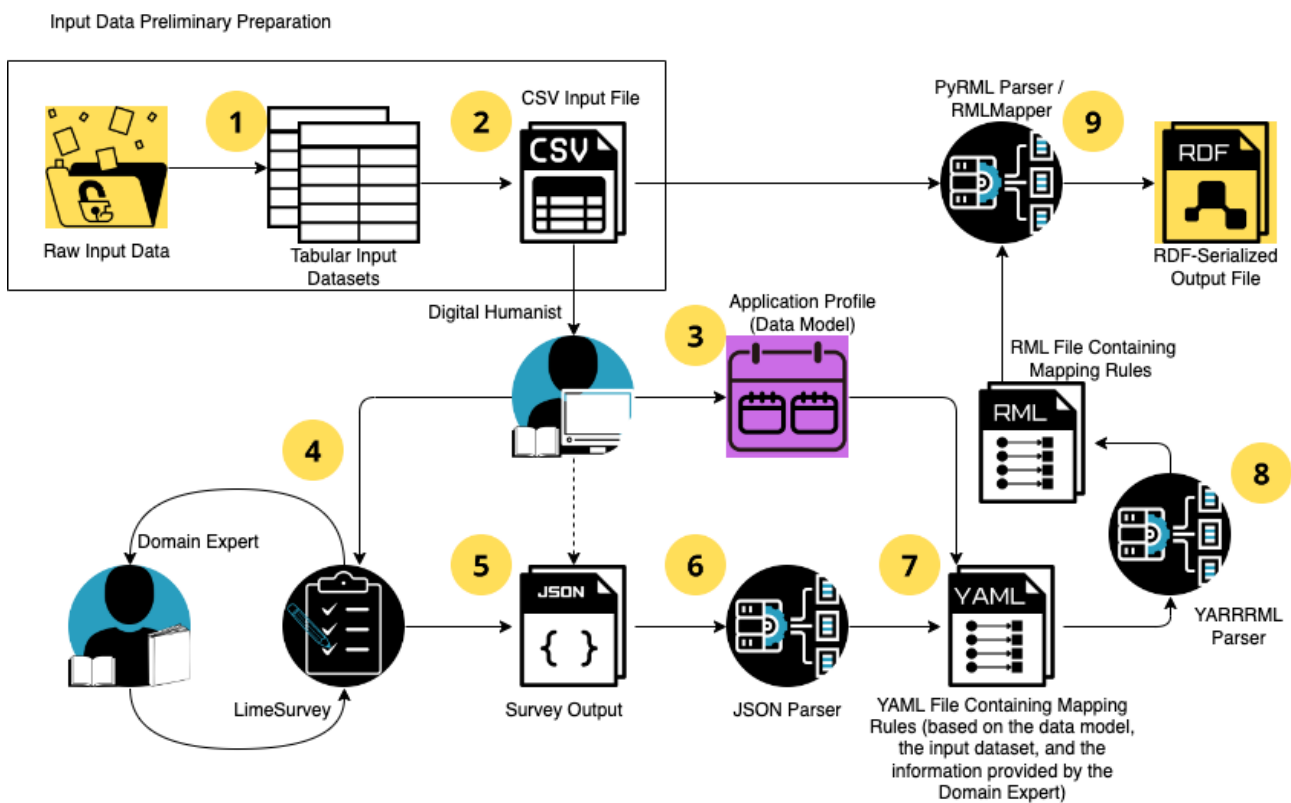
Input Data Preliminary Preparation

1

Raw Input Data

Tabular Input Datasets

2

CSV Input File

CSV

PyRML Parser / RMLMapper

9

RDF

RDF-Serialized Output File

Digital Humanist

3

Application Profile (Data Model)

RML File Containing Mapping Rules

RML

4

8

Domain Expert

5

JSON

{ }

6

7

YAML

YARRRML Parser

LimeSurvey

Survey Output

JSON Parser

YAML File Containing Mapping Rules (based on the data model, the input dataset, and the information provided by the Domain Expert)